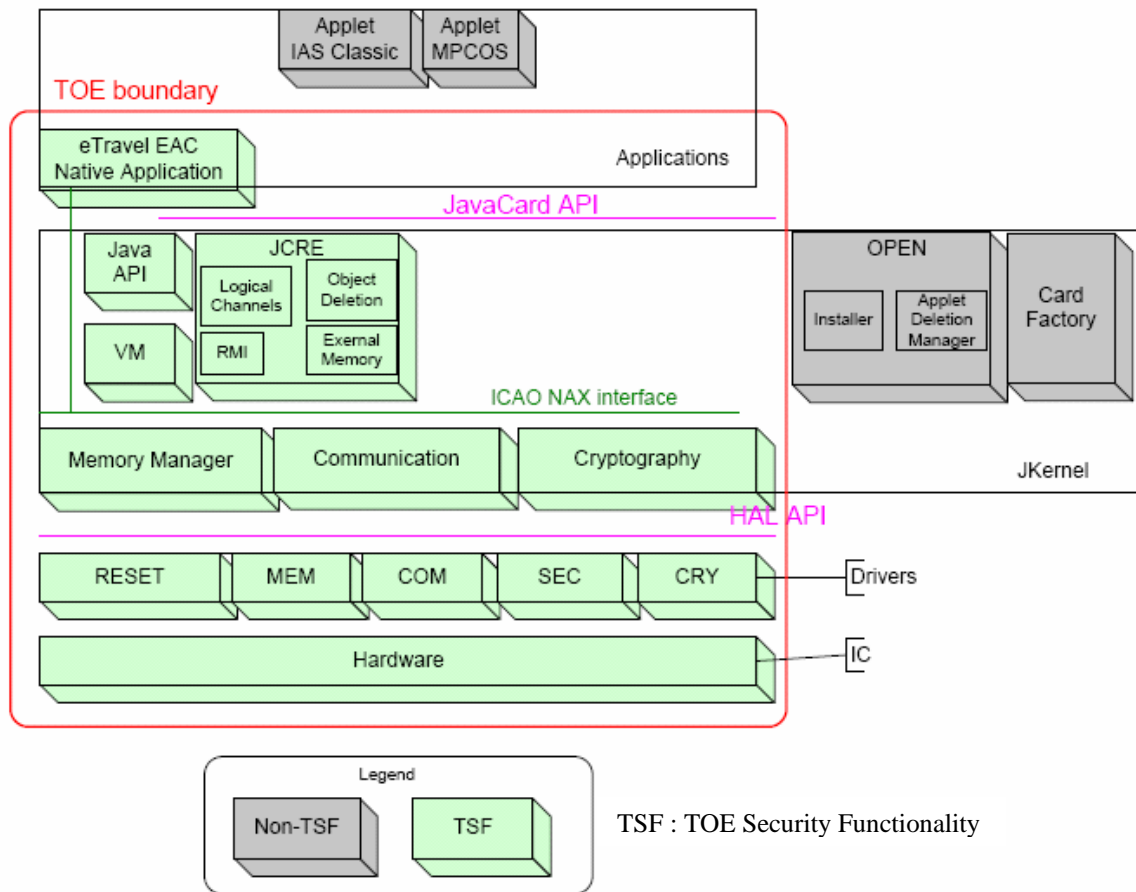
Applet IAS Classic

Applet MPCOS

TOE boundary

eTravel EAC Native Application

Applications

JavaCard API

Java API

JCRE

Logical Channels

Object Deletion

RMI

Exernal Memory

VM

OPEN

Installer

Applet Deletion Manager

Card Factory

ICAO NAX interface

Memory Manager

Communication

Cryptography

JKernel

HAL API

RESET

MEM

COM

SEC

CRY

Drivers

Hardware

IC

Legend

Non-TSF

TSF

TSF : TOE Security Functionality